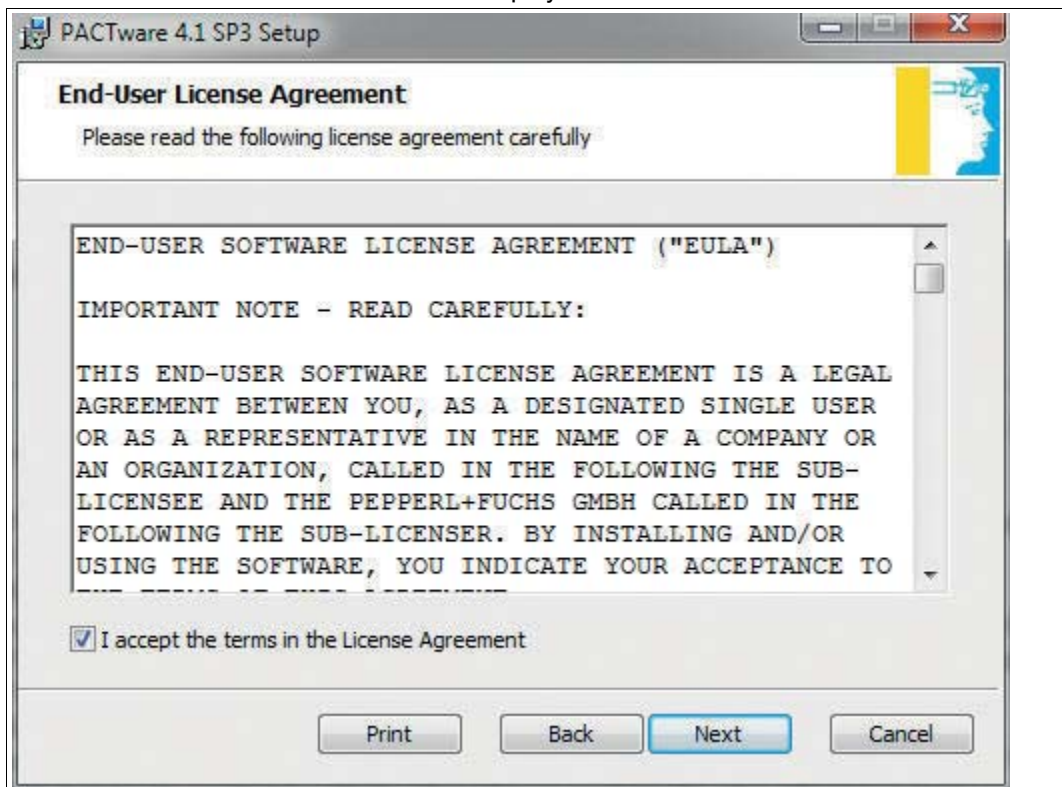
PACTware 4.1 SP3 Setup

End-User License Agreement

Please read the following license agreement carefully

END-USER SOFTWARE LICENSE AGREEMENT ("EULA")

IMPORTANT NOTE - READ CAREFULLY:

THIS END-USER SOFTWARE LICENSE AGREEMENT IS A LEGAL AGREEMENT BETWEEN YOU, AS A DESIGNATED SINGLE USER OR AS A REPRESENTATIVE IN THE NAME OF A COMPANY OR AN ORGANIZATION, CALLED IN THE FOLLOWING THE SUB-LICENSEE AND THE PEPPERL+FUCHS GMBH CALLED IN THE FOLLOWING THE SUB-LICENSER. BY INSTALLING AND/OR USING THE SOFTWARE, YOU INDICATE YOUR ACCEPTANCE TO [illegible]

I accept the terms in the License Agreement

Print Back Next Cancel